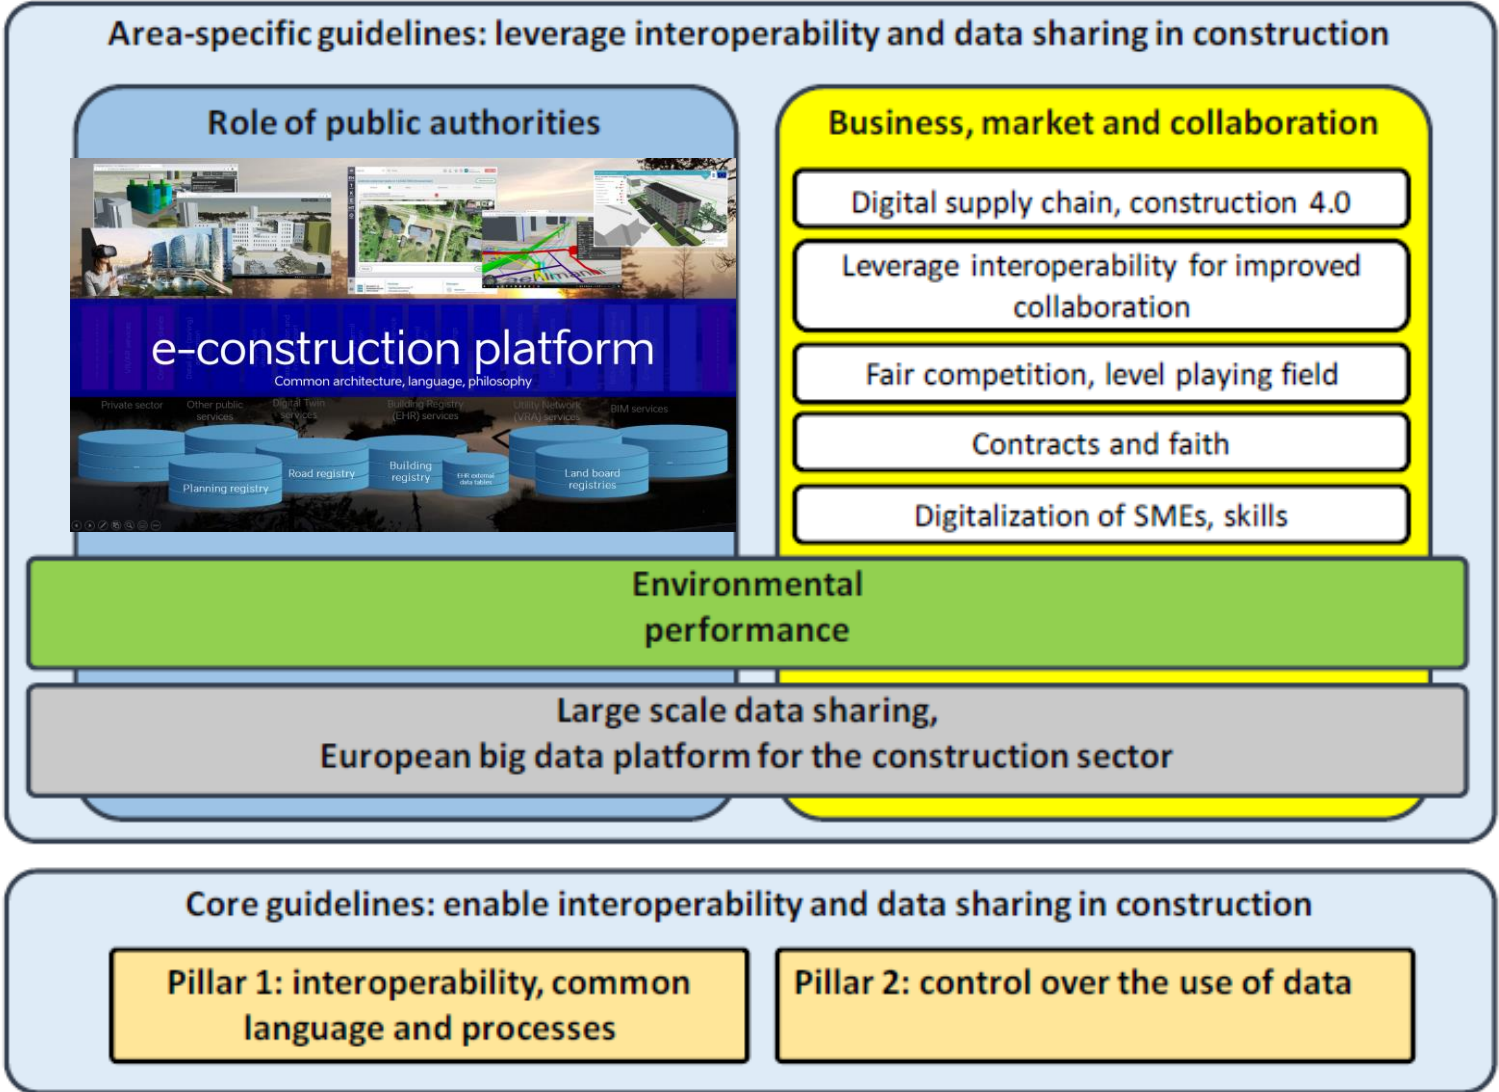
Area-specific guidelines: leverage interoperability and data sharing in construction

Role of public authorities

e-construction platform
Common architecture, language, philosophy

Private sector
Other public services
Digital Twin services
Building Registry (EHR) services
Utility Network (VRA) services
BIM services

Planning registry
Road registry
Building registry
EHR external data tables
Land board registries

Business, market and collaboration

Digital supply chain, construction 4.0

Leverage interoperability for improved collaboration

Fair competition, level playing field

Contracts and faith

Digitalization of SMEs, skills

Environmental performance

Large scale data sharing,
European big data platform for the construction sector

Core guidelines: enable interoperability and data sharing in construction

Pillar 1: interoperability, common language and processes

Pillar 2: control over the use of data